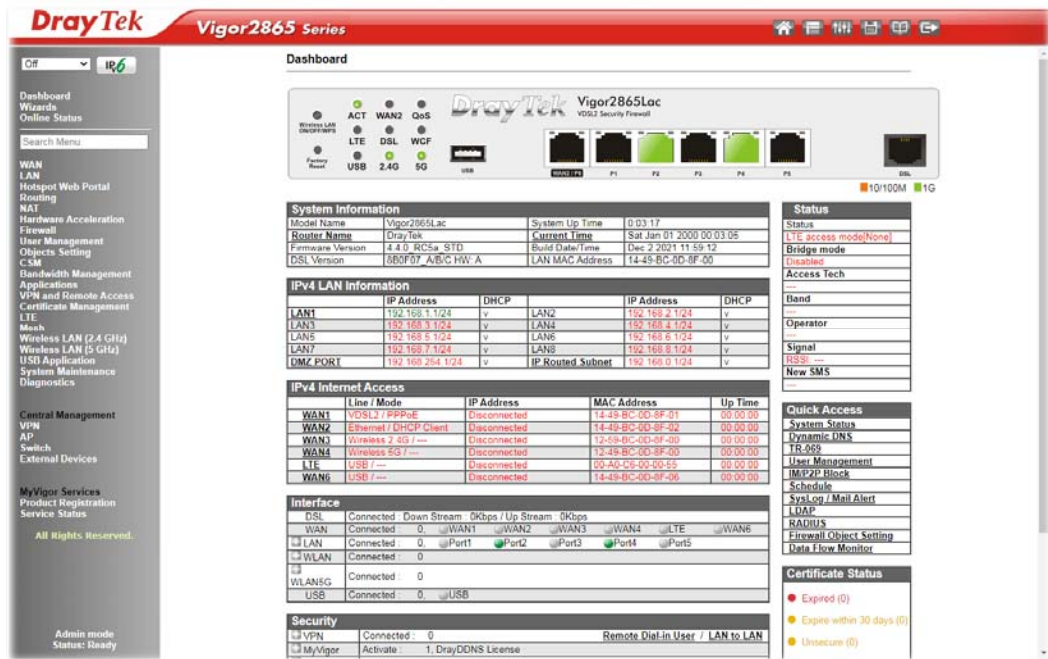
DrayTek Vigor2865 Series

Off IPv6

Dashboard
Wizards
Online Status

Search Menu

WAN
LAN
Hotspot Web Portal
Routing
NAT
Hardware Acceleration
Firewall
User Management
Objects Setting
CSM
Bandwidth Management
Applications
VPN and Remote Access
Certificate Management
LTE
Mesh
Wireless LAN (2.4 GHz)
Wireless LAN (5 GHz)
USB Application
System Maintenance
Diagnostics

Central Management
VPN
AP
Switch
External Devices

MyVigor Services
Product Registration
Service Status

All Rights Reserved.

Admin mode
Status: Ready

Dashboard

Wireless LAN ON/OFF/WPS
Factory Reset
ACT WAN2 QoS
LTE DSL WCF
USB 2.4G 5G
USB
DrayTek Vigor2865Lac
VDSL2 Security Firewall
WAN2 / P6 P1 P2 P3 P4 P5 DSL
10/100M 1G

System Information

| Model Name | Vigor2865Lac | System Up Time | 0:03:17 |
|---|---|---|---|
| Router Name | DrayTek | Current Time | Sat Jan 01 2000 00:03:05 |
| Firmware Version | 4.4.0_RC5a_STD | Build Date/Time | Dec 2 2021 11:59:12 |
| DSL Version | 8B0F07_A/B/C HW: A | LAN MAC Address | 14-49-BC-0D-8F-00 |

IPv4 LAN Information

| | IP Address | DHCP | | IP Address | DHCP |
|---|---|---|---|---|---|
| LAN1 | 192.168.1.1/24 | v | LAN2 | 192.168.2.1/24 | v |
| LAN3 | 192.168.3.1/24 | v | LAN4 | 192.168.4.1/24 | v |
| LAN5 | 192.168.5.1/24 | v | LAN6 | 192.168.6.1/24 | v |
| LAN7 | 192.168.7.1/24 | v | LAN8 | 192.168.8.1/24 | v |
| DMZ PORT | 192.168.254.1/24 | v | IP Routed Subnet | 192.168.0.1/24 | v |

IPv4 Internet Access

| | Line / Mode | IP Address | MAC Address | Up Time |
|---|---|---|---|---|
| WAN1 | VDSL2 / PPPoE | Disconnected | 14-49-BC-0D-8F-01 | 00:00:00 |
| WAN2 | Ethernet / DHCP Client | Disconnected | 14-49-BC-0D-8F-02 | 00:00:00 |
| WAN3 | Wireless 2.4G / --- | Disconnected | 12-59-BC-0D-8F-00 | 00:00:00 |
| WAN4 | Wireless 5G / --- | Disconnected | 12-49-BC-0D-8F-00 | 00:00:00 |
| LTE | USB / --- | Disconnected | 00-A0-C6-00-00-55 | 00:00:00 |
| WAN6 | USB / --- | Disconnected | 14-49-BC-0D-8F-06 | 00:00:00 |

Interface

| DSL | Connected : Down Stream : 0Kbps / Up Stream : 0Kbps |
|---|---|
| WAN | Connected : 0, WAN1 WAN2 WAN3 WAN4 LTE WAN6 |
| LAN | Connected : 0, Port1 Port2 Port3 Port4 Port5 |
| WLAN | Connected : 0 |
| WLAN5G | Connected : 0 |
| USB | Connected : 0, USB |

Security

| VPN | Connected : 0 | Remote Dial-in User / LAN to LAN |
|---|---|---|
| MyVigor | Activate : 1, DrayDDNS License | |

Status
Status
LTE access mode[None]
Bridge mode
Disabled
Access Tech
---
Band
---
Operator
---
Signal
RSSI: ---
New SMS
---

Quick Access
System Status
Dynamic DNS
TR-069
User Management
IM/P2P Block
Schedule
SysLog / Mail Alert
LDAP
RADIUS
Firewall Object Setting
Data Flow Monitor

Certificate Status
Expired (0)
Expire within 30 days (0)
Unsecure (0)